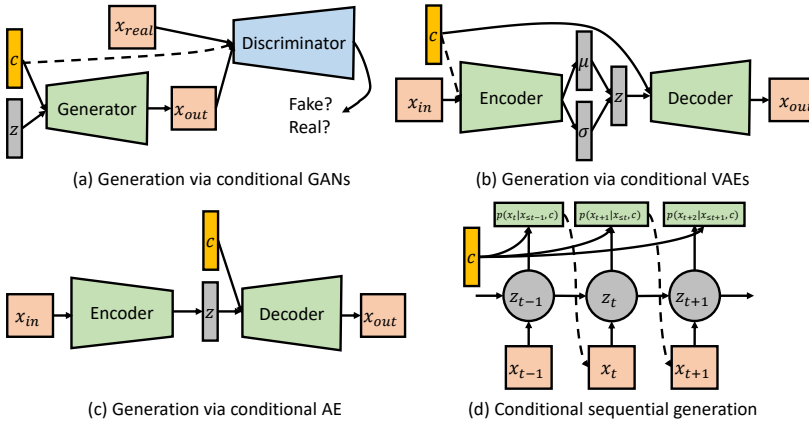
$x_{real}$

$c$

Discriminator

$z$

Generator

$x_{out}$

Fake?
Real?

(a) Generation via conditional GANs

$c$

$\mu$

$x_{in}$

Encoder

$z$

Decoder

$x_{out}$

$\sigma$

(b) Generation via conditional VAEs

$c$

$x_{in}$

Encoder

$z$

Decoder

$x_{out}$

(c) Generation via conditional AE

$p(x_t|x_{\leq t-1}, c)$

$p(x_{t+1}|x_{\leq t}, c)$

$p(x_{t+2}|x_{\leq t+1}, c)$

$c$

$z_{t-1}$

$z_t$

$z_{t+1}$

$x_{t-1}$

$x_t$

$x_{t+1}$

(d) Conditional sequential generation